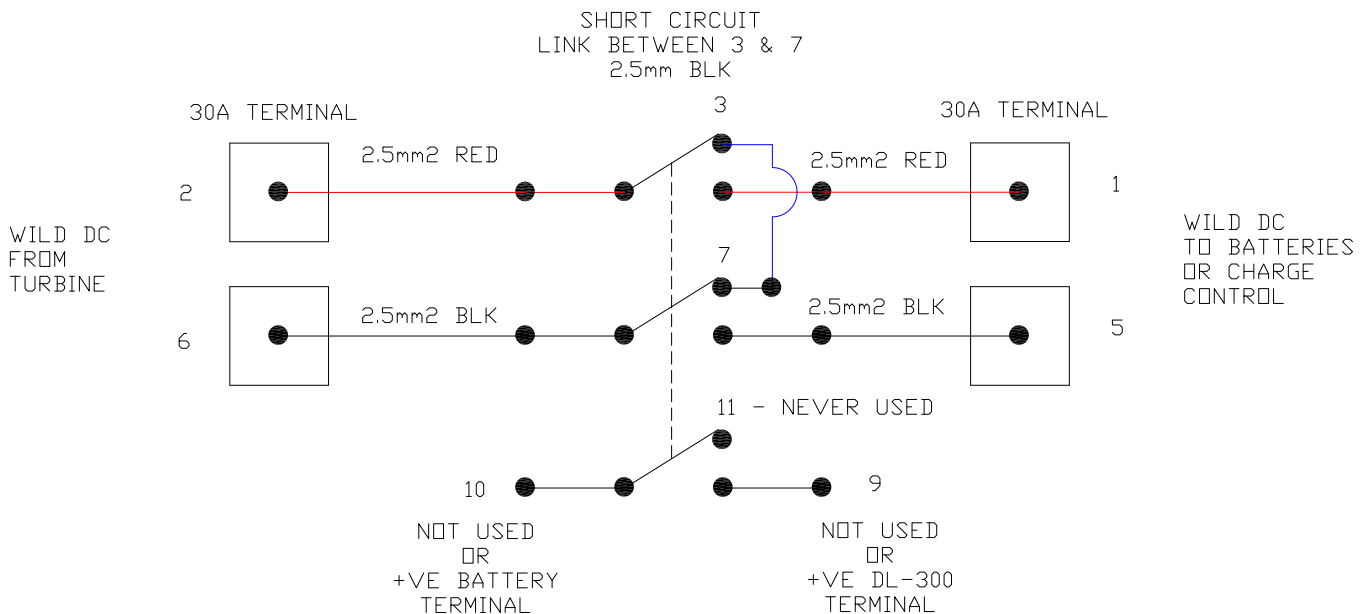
SHORT CIRCUIT
LINK BETWEEN 3 & 7
2.5mm BLK

30A TERMINAL

3

30A TERMINAL

2.5mm2 RED

2.5mm2 RED

2

1

WILD DC
FROM
TURBINE

WILD DC
TO BATTERIES
OR CHARGE
CONTROL

7

2.5mm2 BLK

2.5mm2 BLK

6

5

11 - NEVER USED

10

9

NOT USED
OR
+VE BATTERY
TERMINAL

NOT USED
OR
+VE DL-300
TERMINAL